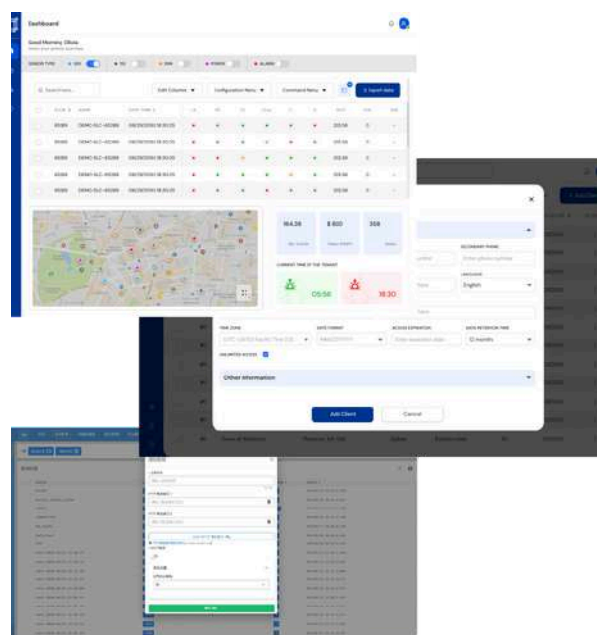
Dashboard

Good Morning Olivia

Edit Columns
Configuration Menu
Command Menu
Export data

DEMO-SLC-00288
DEMO-SLC-00288
DEMO-SLC-00288
DEMO-SLC-00288
DEMO-SLC-00288

164.38
8 800
308

CURRENT TIME OF THE TENANT

05:56
18:30

SECONDARY PHONE
LANGUAGE
English

TIME ZONE
DATE FORMAT
ACCESS EXPIRATION
DATA RETENTION TIME
12 months
UNLIMITED ACCESS

Other information

Add Client
Cancel